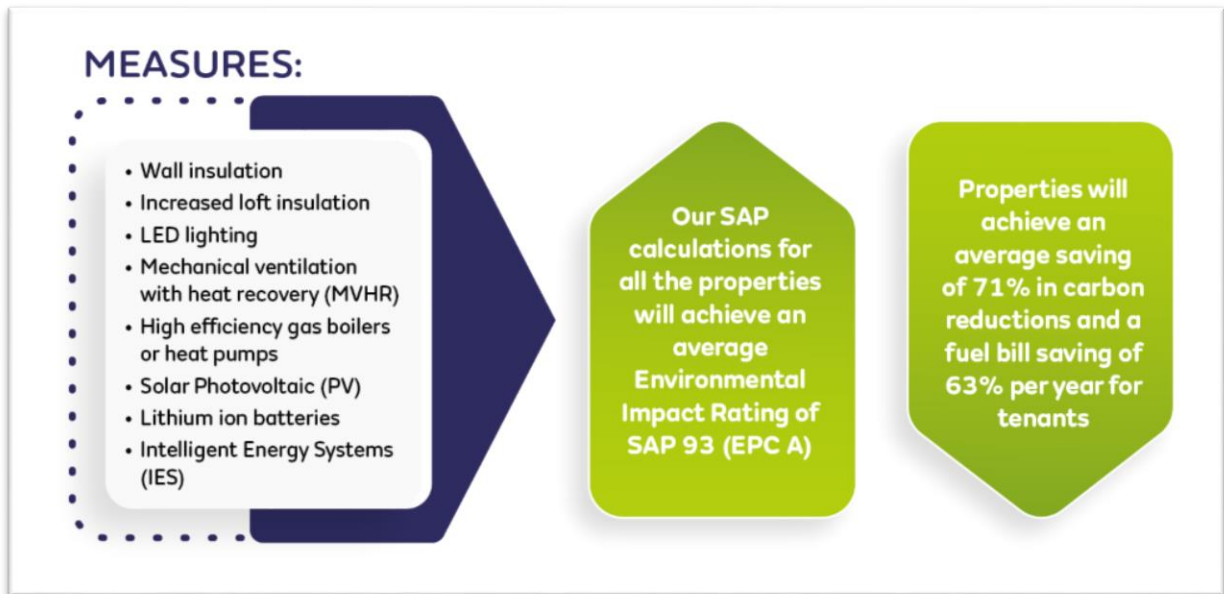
MEASURES:

- Wall insulation
- Increased loft insulation
- LED lighting
- Mechanical ventilation with heat recovery (MVHR)
- High efficiency gas boilers or heat pumps
- Solar Photovoltaic (PV)
- Lithium ion batteries
- Intelligent Energy Systems (IES)

Our SAP calculations for all the properties will achieve an average Environmental Impact Rating of SAP 93 (EPC A)

Properties will achieve an average saving of 71% in carbon reductions and a fuel bill saving of 63% per year for tenants